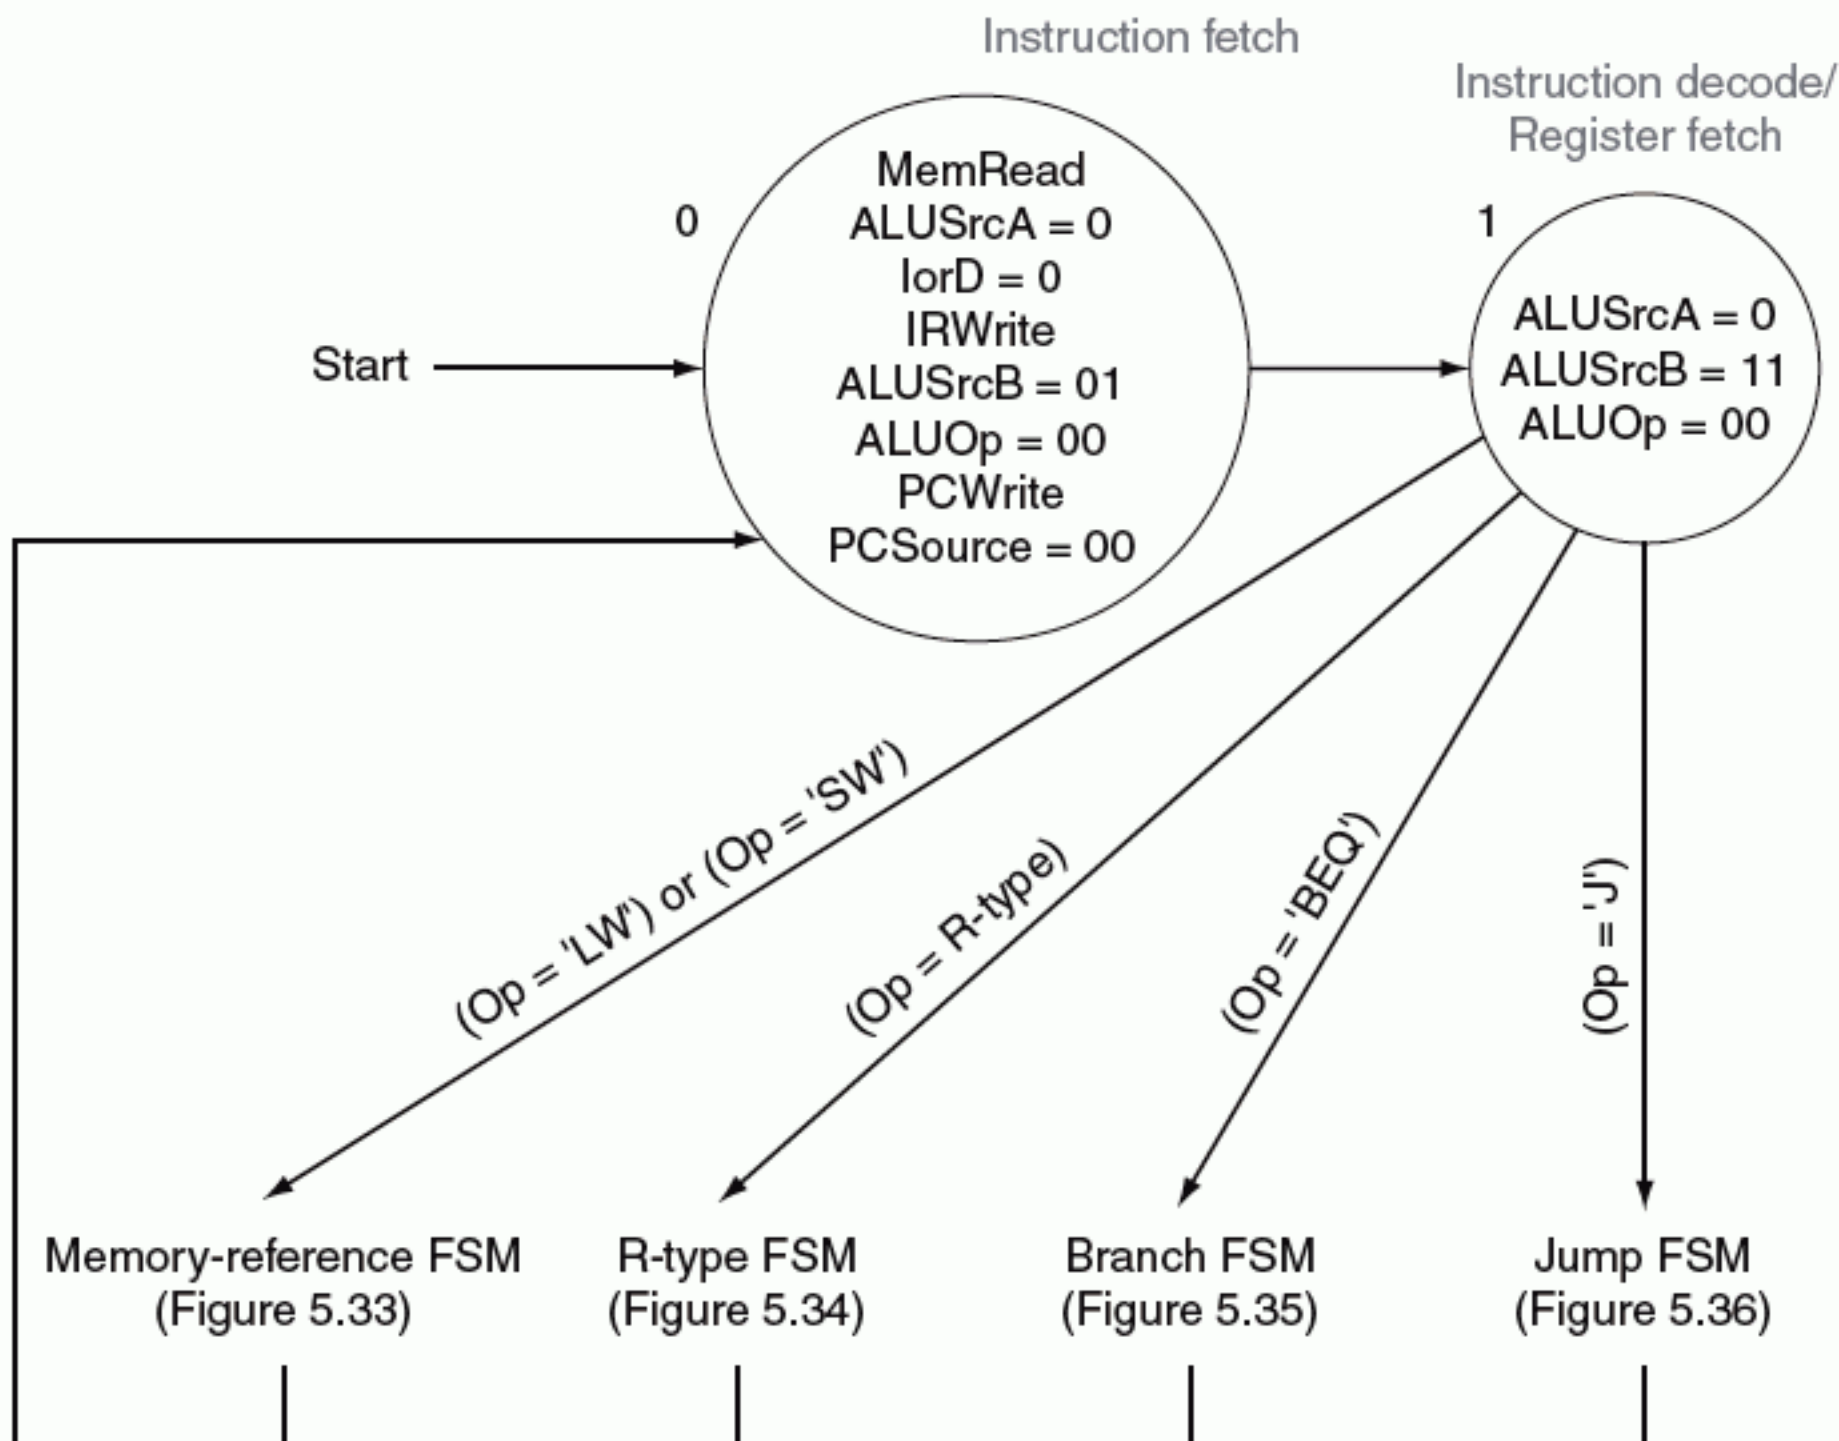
Instruction fetch

Instruction decode/
Register fetch

0

MemRead
ALUSrcA = 0
IorD = 0
IRWrite
ALUSrcB = 01
ALUOp = 00
PCWrite
PCSource = 00

1

ALUSrcA = 0
ALUSrcB = 11
ALUOp = 00

Start

(Op = 'LW') or (Op = 'SW')

(Op = R-type)

(Op = 'BEQ')

(Op = 'J')

Memory-reference FSM
(Figure 5.33)

R-type FSM
(Figure 5.34)

Branch FSM
(Figure 5.35)

Jump FSM
(Figure 5.36)